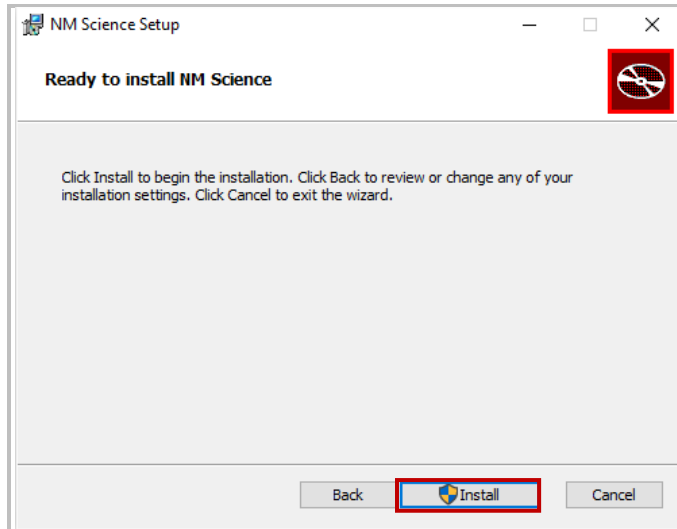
NM Science Setup

Ready to install NM Science

Click Install to begin the installation. Click Back to review or change any of your installation settings. Click Cancel to exit the wizard.

Back Install Cancel